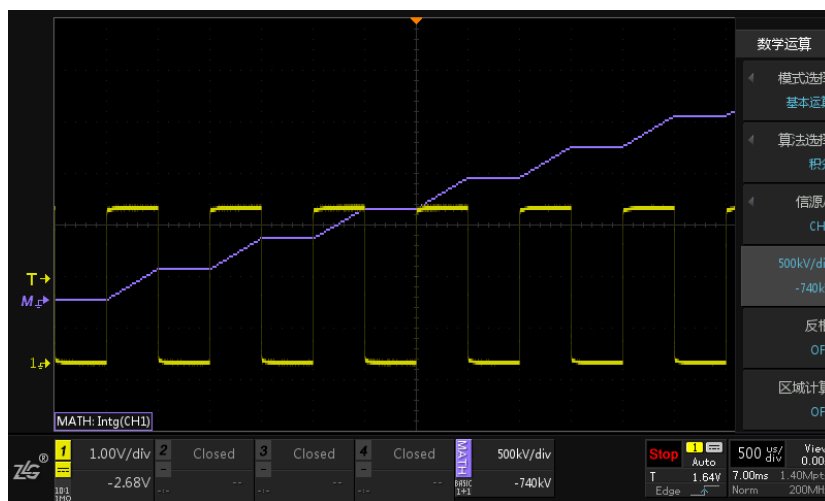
数学运算

模式选择
基本运算

算法选择
积分

信源
CH

500kV/div
-740k

反相
OF

区域计算
OF

T
M
1

MATH: Intg(CH1)

1
1.00V/div
-2.68V
10:1
1MΩ

2
Closed
--

3
Closed
--

4
Closed
--

MATH
BASIC
1+1
500kV/div
-740kV

Stop
1
Auto
T
1.64V
Edge

500 us/div
7.00ms
Norm

View
0.00
1.40Mpt
200MH